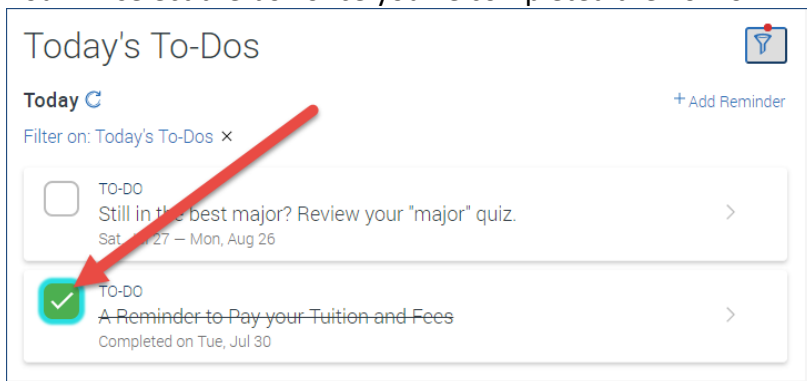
Today's To-Dos

Today

+ Add Reminder

Filter on: Today's To-Dos ×

TO-DO
Still in the best major? Review your "major" quiz.
Sat, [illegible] 27 — Mon, Aug 26

TO-DO
A Reminder to Pay your Tuition and Fees
Completed on Tue, Jul 30